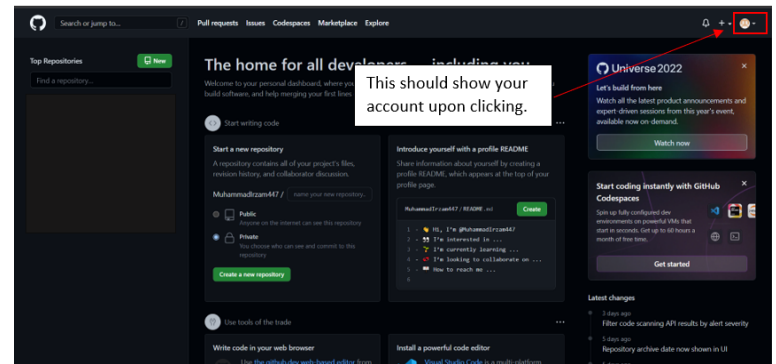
Search or jump to...

Pull requests Issues Codespaces Marketplace Explore

Top Repositories

New

Find a repository...

The home for all developers — including you

Welcome to your personal dashboard, where you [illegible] build software, and help merging your first lines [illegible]

This should show your account upon clicking.

Start writing code

Start a new repository

A repository contains all of your project's files, revision history, and collaborator discussion.

Muhammadirzam447 /

Public
Anyone on the internet can see this repository

Private
You choose who can see and commit to this repository

Create a new repository

Introduce yourself with a profile README

Share information about yourself by creating a profile README, which appears at the top of your profile page.

Muhammadirzam447 / README.md

Create

1 - 👋 Hi, I'm @Muhammadirzam447
2 - 👀 I'm interested in ...
3 - 🌱 I'm currently learning ...
4 - 💞️ I'm looking to collaborate on ...
5 - 📫 How to reach me ...
6

Use tools of the trade

Write code in your web browser

Use the github.dev web-based editor from

Install a powerful code editor

Visual Studio Code is a multi-platform

Universe 2022

Let's build from here

Watch all the latest product announcements and expert-driven sessions from this year's event, available now on-demand.

Watch now

Start coding instantly with GitHub Codespaces

Spin up fully configured dev environments on powerful VMs that start in seconds. Get up to 60 hours a month of free time.

Get started

Latest changes

3 days ago
Filter code scanning API results by alert severity

3 days ago
Repository archive date now shown in UI

3 days ago